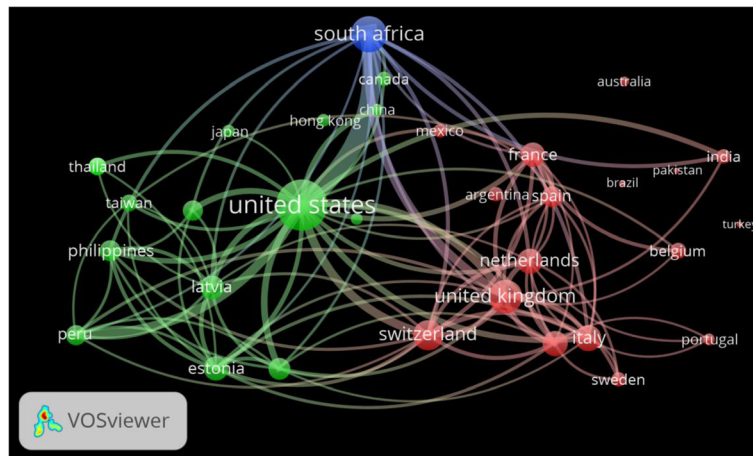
south africa
canada
australia
china
hong kong
japan
mexico
france
india
thailand
pakistan
brazil
argentina
spain
taiwan
united states
turkey
philippines
belgium
netherlands
latvia
united kingdom
switzerland
italy
peru
portugal
estonia
sweden
VOSviewer